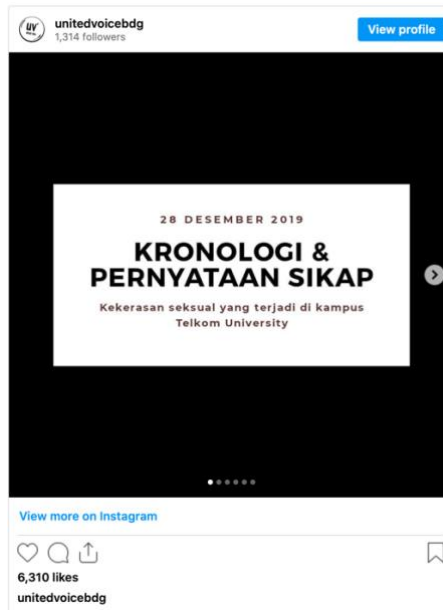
UV

unitedvoicebdg
1,314 followers

View profile

28 DESEMBER 2019

KRONOLOGI &
PERNYATAAN SIKAP

Kekerasan seksual yang terjadi di kampus Telkom University

View more on Instagram

6,310 likes

unitedvoicebdg